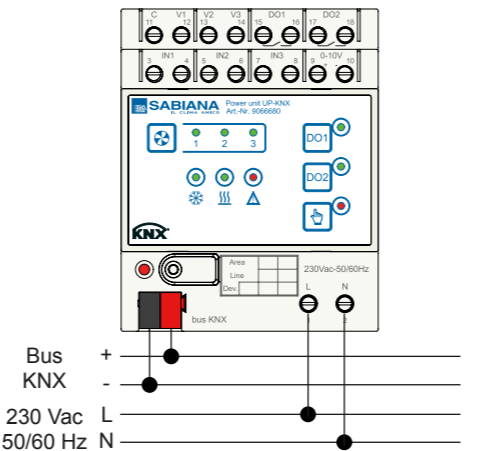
C V1 V2 V3 DO1 DO2
11 12 13 14 15 16 17 18

IN1 IN2 IN3 0-10V
3 4 5 6 7 8 9 10

SABIANA
Power unit UP-KNX
Art.-Nr. 9066680

1 2 3

DO1

DO2

KNX

Area
Line
Dev.

230Vac-50/60Hz

L N

bus KNX

Bus KNX
+
-

230 Vac 50/60 Hz
L
N